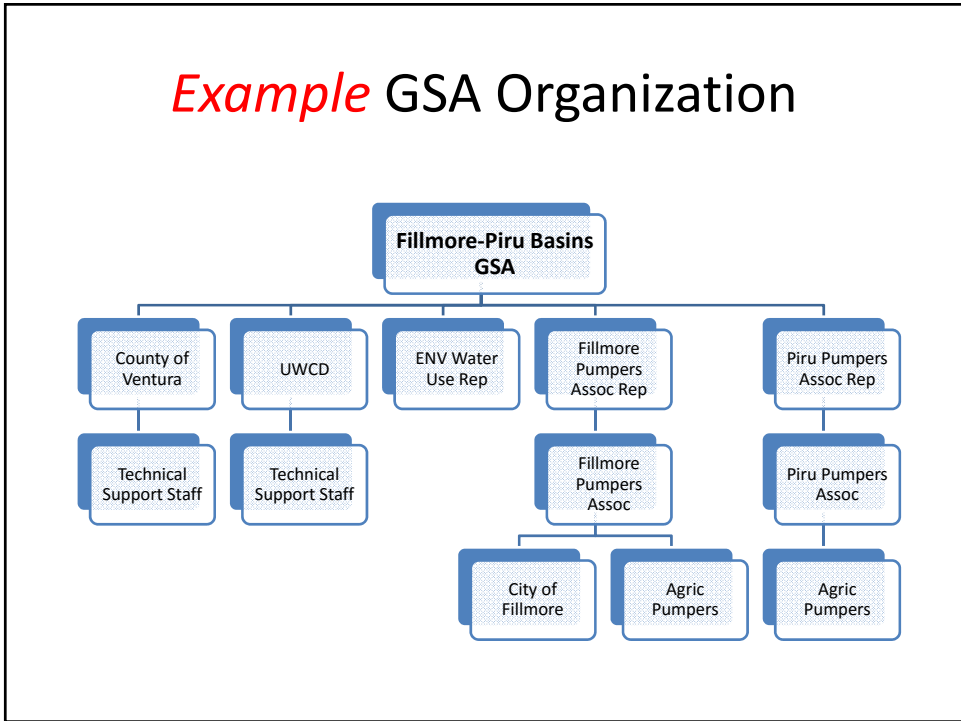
*Example* GSA Organization

Fillmore-Piru Basins GSA

County of Ventura

UWCD

ENV Water Use Rep

Fillmore Pumpers Assoc Rep

Piru Pumpers Assoc Rep

Technical Support Staff

Technical Support Staff

Fillmore Pumpers Assoc

Piru Pumpers Assoc

City of Fillmore

Agric Pumpers

Agric Pumpers